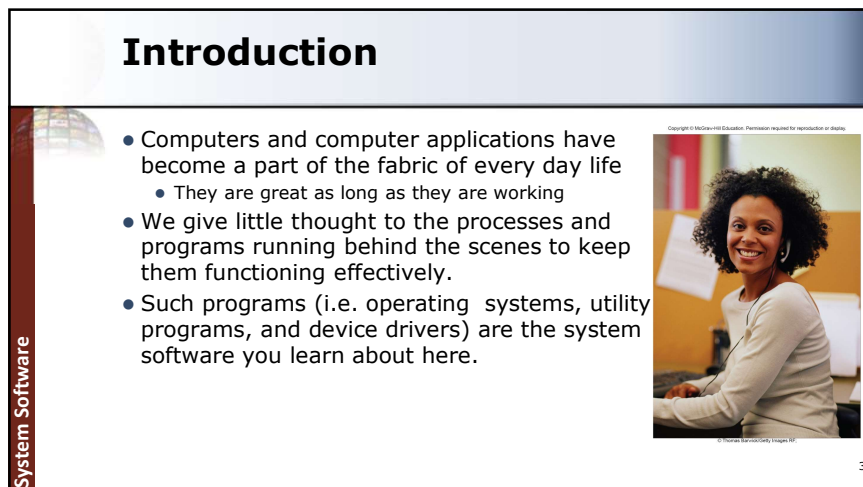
Introduction

Copyright © McGraw-Hill Education. Permission required for reproduction or display.

- Computers and computer applications have become a part of the fabric of every day life
  - They are great as long as they are working
- We give little thought to the processes and programs running behind the scenes to keep them functioning effectively.
- Such programs (i.e. operating systems, utility programs, and device drivers) are the system software you learn about here.

© Thomas Barwick/Getty Images RF

System Software

3